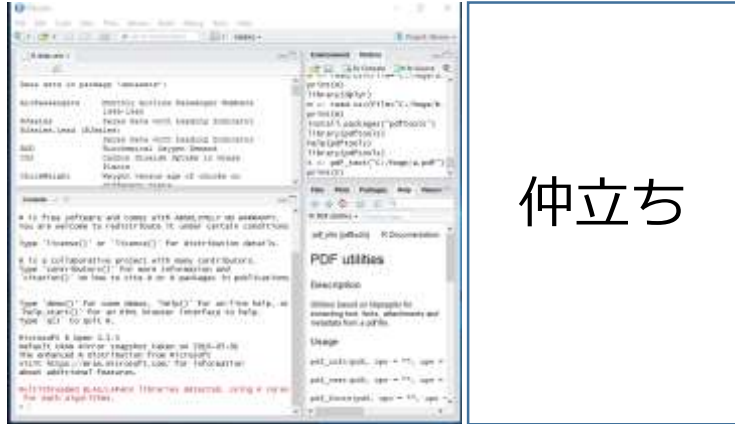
Data sets in package 'datasets':

AirPassengers    Monthly Airline Passenger Numbers 1949-1960
BJsales    Sales Data with Leading Indicator
BJsales.lead (BJsales)    Sales Data with Leading Indicator
BOD    Biochemical Oxygen Demand
CO2    Carbon Dioxide Uptake in Grass Plants
ChickWeight    Weight versus age of chicks on different diets

R is free software and comes with ABSOLUTELY NO WARRANTY.
You are welcome to redistribute it under certain conditions.
Type 'license()' or 'licence()' for distribution details.

R is a collaborative project with many contributors.
Type 'contributors()' for more information and
'citation()' on how to cite R or R packages in publications.

Type 'demo()' for some demos, 'help()' for on-line help, or
'help.start()' for an HTML browser interface to help.
Type 'q()' to quit R.

Microsoft R Open 3.3.1
Default CRAN mirror snapshot taken on 2016-07-01
The enhanced R distribution from Microsoft
Visit https://mran.microsoft.com/ for information
about additional features.

Multithreaded BLAS/LAPACK libraries detected. Using 4 cores for math algorithms.

Environment History
print(d)
library(dplyr)
x <- read.csv(file="C:/Usage/R
print(x)
install.packages("pdftools")
library(pdftools)
help(pdftools)
library(pdftools)
x <- pdf_text("C:/Usage/a.pdf")
print(x)

Files Plots Packages Help Viewer
pdf_info {pdftools}    R Documentation
PDF utilities
Description
Utilities based on libpoppler for extracting text, fonts, attachments and metadata from a pdf file.
Usage
pdf_info(pdf, opw = "", upw =
pdf_text(pdf, opw = "", upw =
pdf_fonts(pdf, opw = "", upw =

仲立ち